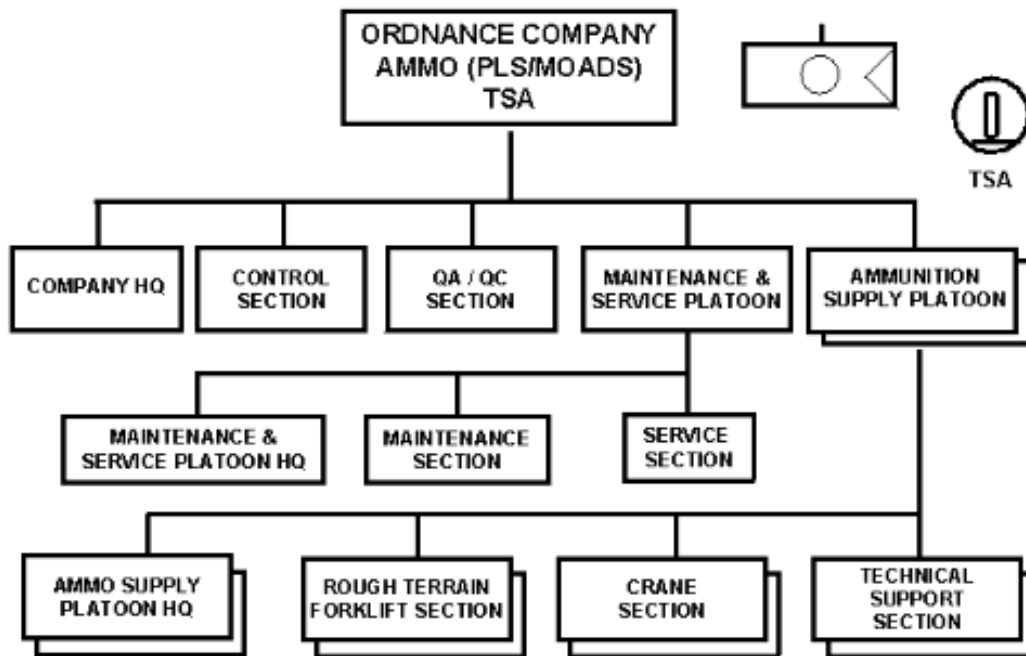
ORDNANCE COMPANY
AMMO (PLS/MOADS)
TSA

TSA

COMPANY HQ

CONTROL SECTION

QA / QC SECTION

MAINTENANCE & SERVICE PLATOON

AMMUNITION SUPPLY PLATOON

MAINTENANCE & SERVICE PLATOON HQ

MAINTENANCE SECTION

SERVICE SECTION

AMMO SUPPLY PLATOON HQ

ROUGH TERRAIN FORKLIFT SECTION

CRANE SECTION

TECHNICAL SUPPORT SECTION